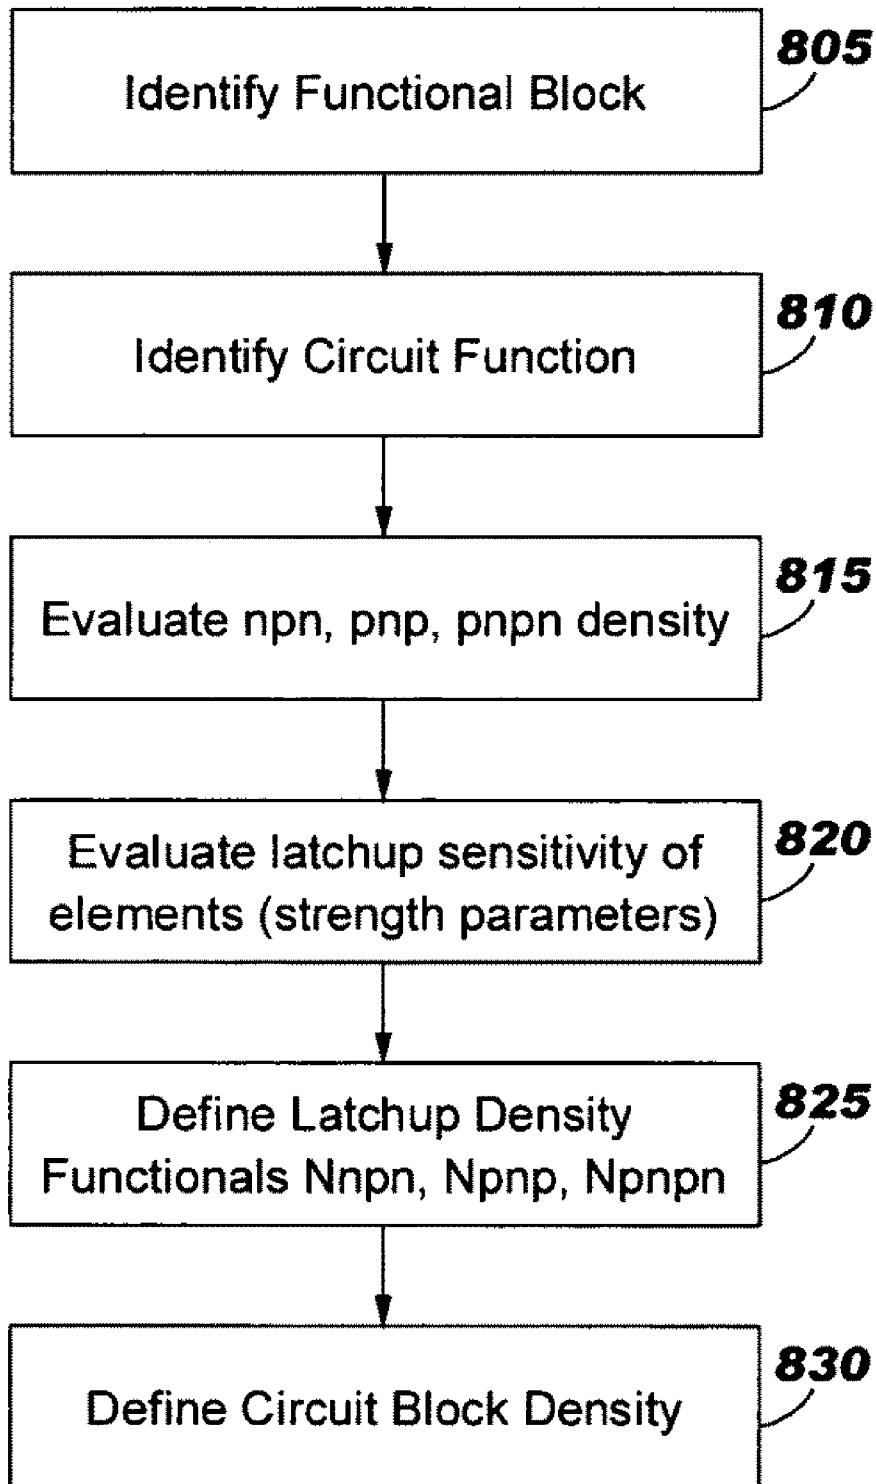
805
Identify Functional Block

810
Identify Circuit Function

815
Evaluate npn, pnp, pnpn density

820
Evaluate latchup sensitivity of elements (strength parameters)

825
Define Latchup Density Functionals Nnpn, Npnp, Npnpn

830
Define Circuit Block Density